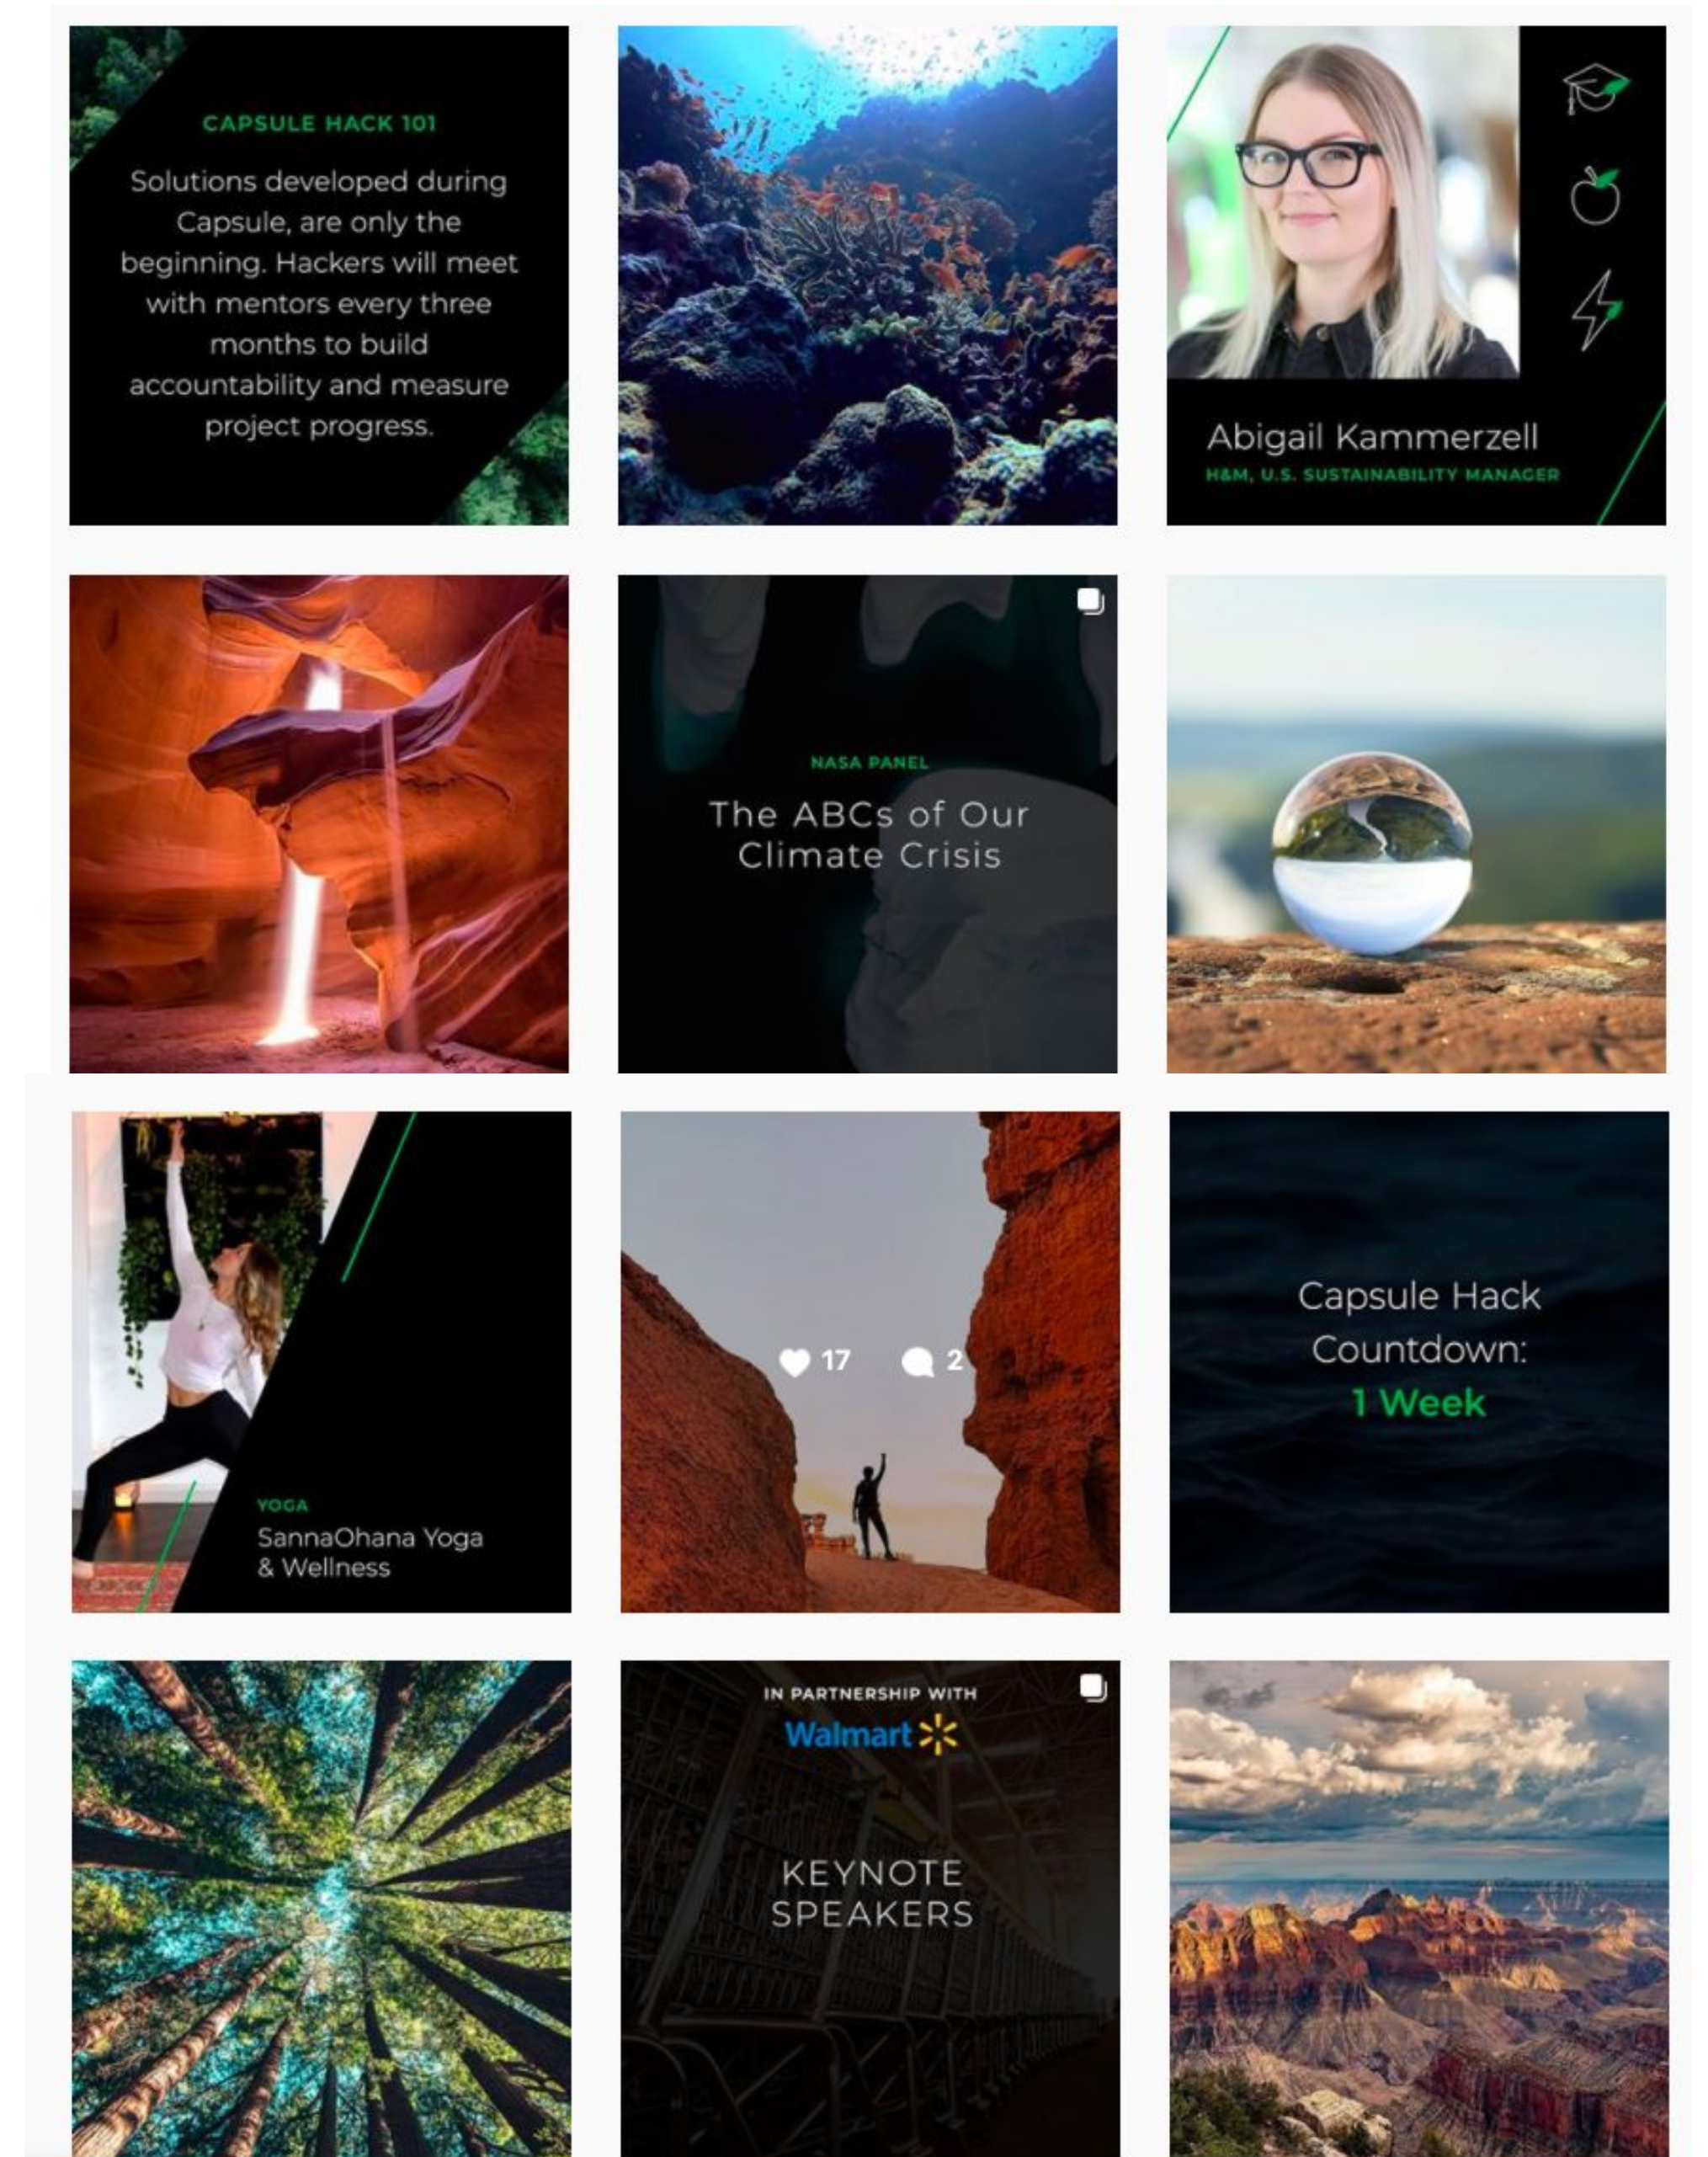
CAPSULE HACK 101

Solutions developed during Capsule, are only the beginning. Hackers will meet with mentors every three months to build accountability and measure project progress.

Abigail Kammerzell

H&M, U.S. SUSTAINABILITY MANAGER

NASA PANEL

The ABCs of Our Climate Crisis

YOGA

SannaOhana Yoga & Wellness

17

2

Capsule Hack Countdown:

1 Week

IN PARTNERSHIP WITH

Walmart

KEYNOTE SPEAKERS